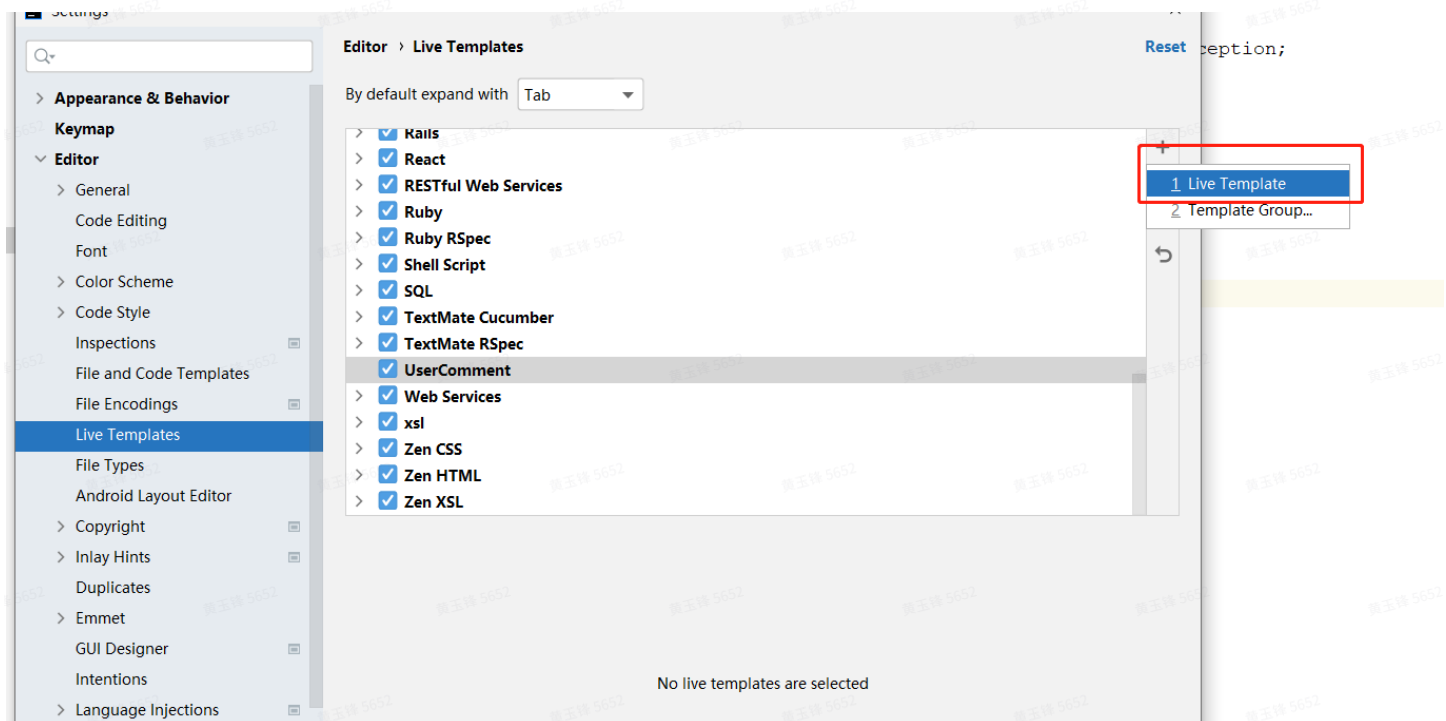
Settings

Appearance & Behavior
Keymap
Editor
General
Code Editing
Font
Color Scheme
Code Style
Inspections
File and Code Templates
File Encodings
Live Templates
File Types
Android Layout Editor
Copyright
Inlay Hints
Duplicates
Emmet
GUI Designer
Intentions
Language Injections

Editor › Live Templates
Reset

By default expand with Tab

Rails
React
RESTful Web Services
Ruby
Ruby RSpec
Shell Script
SQL
TextMate Cucumber
TextMate RSpec
UserComment
Web Services
xsl
Zen CSS
Zen HTML
Zen XSL

+
1 Live Template
2 Template Group...

No live templates are selected

ception;

黄玉锋 5652